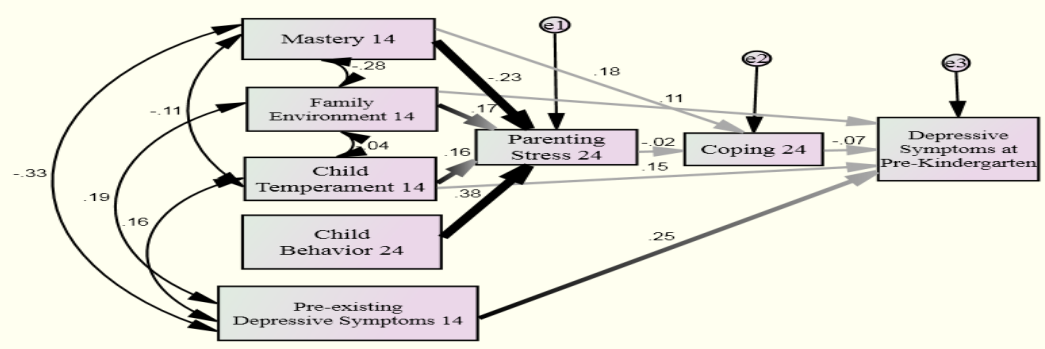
Mastery 14
-.28
Family Environment 14
.04
Child Temperament 14
Child Behavior 24
Pre-existing Depressive Symptoms 14
e1
Parenting Stress 24
e2
Coping 24
e3
Depressive Symptoms at Pre-Kindergarten
-.23
.18
.11
.17
.16
.38
-.02
.15
-.07
.25
-.11
-.33
.19
.16